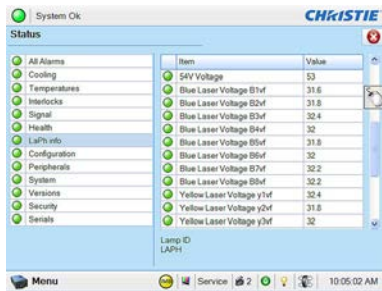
System Ok

CHRISTIE

Status

All Alarms
Cooling
Temperatures
Interlocks
Signal
Health
LaPh info
Configuration
Peripherals
System
Versions
Security
Serials

| Item | Value |
|---|---|
| 54V Voltage | 53 |
| Blue Laser Voltage B1vf | 31.6 |
| Blue Laser Voltage B2vf | 31.8 |
| Blue Laser Voltage B3vf | 32.4 |
| Blue Laser Voltage B4vf | 32 |
| Blue Laser Voltage B5vf | 31.8 |
| Blue Laser Voltage B6vf | 32 |
| Blue Laser Voltage B7vf | 32.2 |
| Blue Laser Voltage B8vf | 32.2 |
| Yellow Laser Voltage y1vf | 32.4 |
| Yellow Laser Voltage y2vf | 31.8 |
| Yellow Laser Voltage y3vf | 32 |

Lamp ID
LAPH

Menu
Service 2
10:05:02 AM